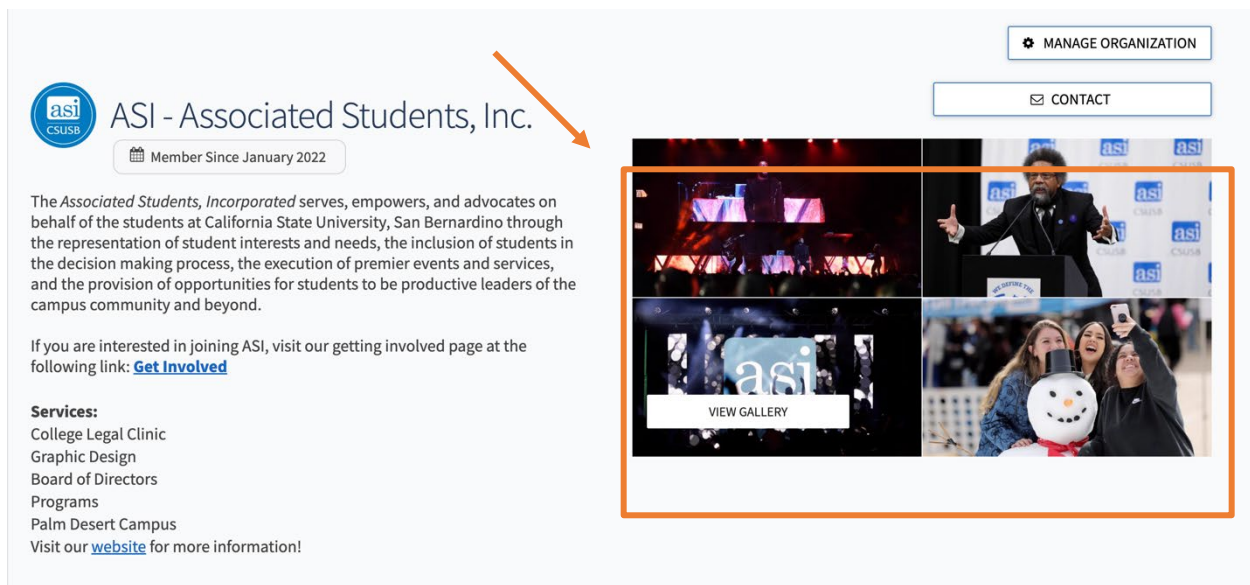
MANAGE ORGANIZATION

CONTACT

asi CSUSB

ASI - Associated Students, Inc.

Member Since January 2022

The *Associated Students, Incorporated* serves, empowers, and advocates on behalf of the students at California State University, San Bernardino through the representation of student interests and needs, the inclusion of students in the decision making process, the execution of premier events and services, and the provision of opportunities for students to be productive leaders of the campus community and beyond.

If you are interested in joining ASI, visit our getting involved page at the following link: **Get Involved**

**Services:**
College Legal Clinic
Graphic Design
Board of Directors
Programs
Palm Desert Campus
Visit our website for more information!

asi
CSUSB
WE DEFINE THE

VIEW GALLERY